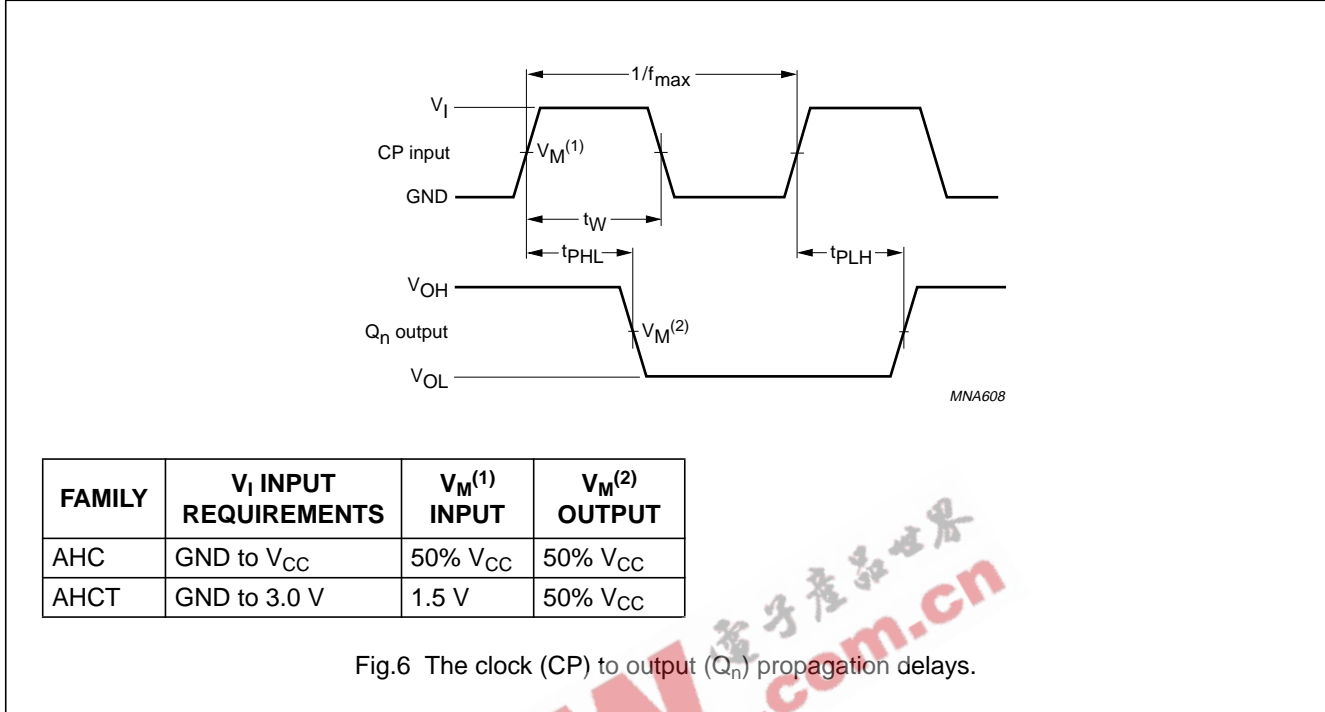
$1/f_{max}$

$V_I$

CP input

$V_M^{(1)}$

GND

$t_W$

$t_{PHL}$

$t_{PLH}$

$V_{OH}$

$Q_n$ output

$V_M^{(2)}$

$V_{OL}$

MNA608

| FAMILY | $V_I$ INPUT REQUIREMENTS | $V_M^{(1)}$ INPUT | $V_M^{(2)}$ OUTPUT |
|---|---|---|---|
| AHC | GND to $V_{CC}$ | 50% $V_{CC}$ | 50% $V_{CC}$ |
| AHCT | GND to 3.0 V | 1.5 V | 50% $V_{CC}$ |

电子产品世界 com.cn

Fig.6 The clock (CP) to output ($Q_n$) propagation delays.